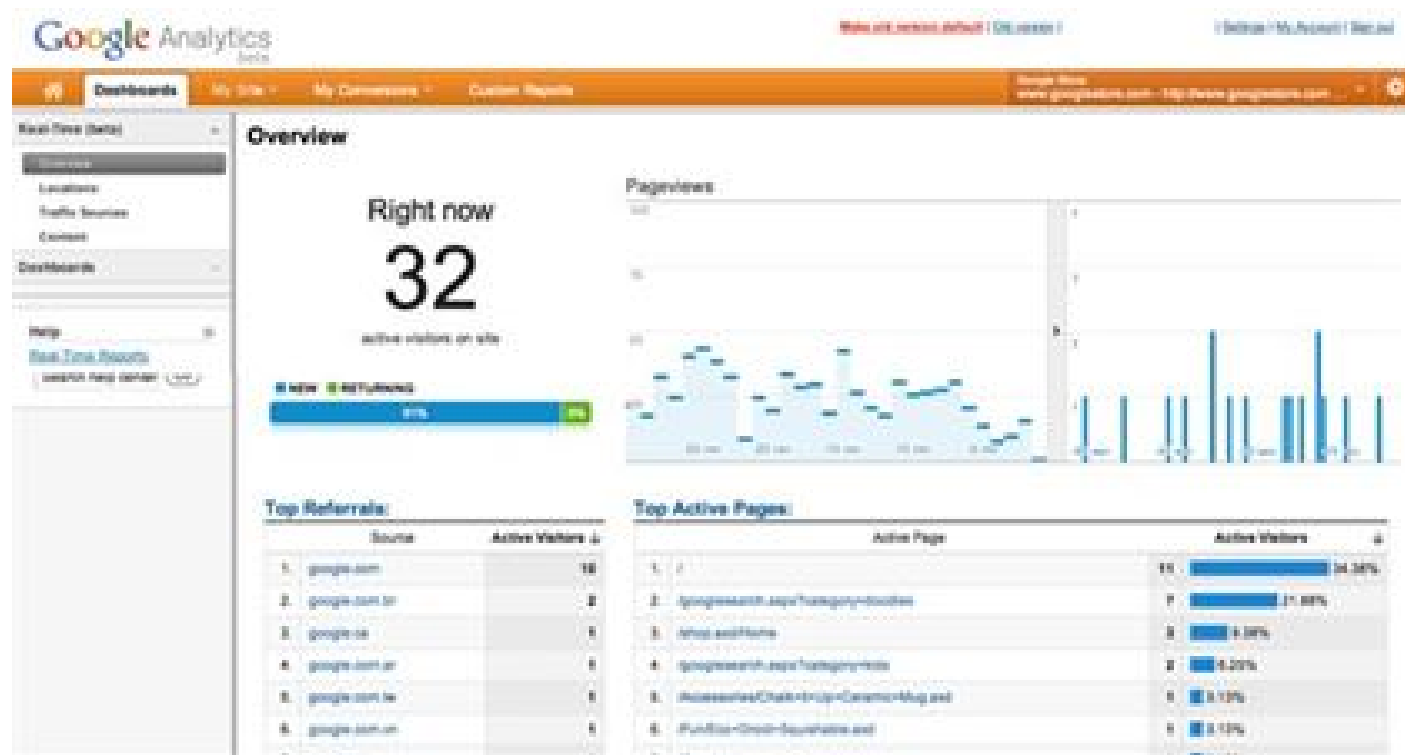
Google Analytics Beta

Make old version default | Old version |

| Settings | My Account | Sign out

Dashboards

My Site

My Conversions

Custom Reports

Google Store
www.googlestore.com - http://www.googlestore.com

Real-Time (beta)

Overview

Locations

Traffic Sources

Content

Dashboards

Help

Real-Time Reports

search help center

Overview

Right now

32

active visitors on site

NEW RETURNING

91%

9%

Pageviews

Top Referrals:

| | Source | Active Visitors |
|---|---|---|
| 1. | google.com | 10 |
| 2. | google.com.br | 2 |
| 3. | google.ca | 1 |
| 4. | google.com.ar | 1 |
| 5. | google.com.tw | 1 |
| 6. | google.com.vn | 1 |

Top Active Pages:

| | Active Page | Active Visitors |
|---|---|---|
| 1. | / | 11 34.38% |
| 2. | /googlesearch.aspx?category=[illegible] | 7 21.88% |
| 3. | /shop.axd/Home | 3 9.38% |
| 4. | /googlesearch.aspx?category=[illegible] | 2 6.25% |
| 5. | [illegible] | 1 3.13% |
| 6. | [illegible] | 1 3.13% |